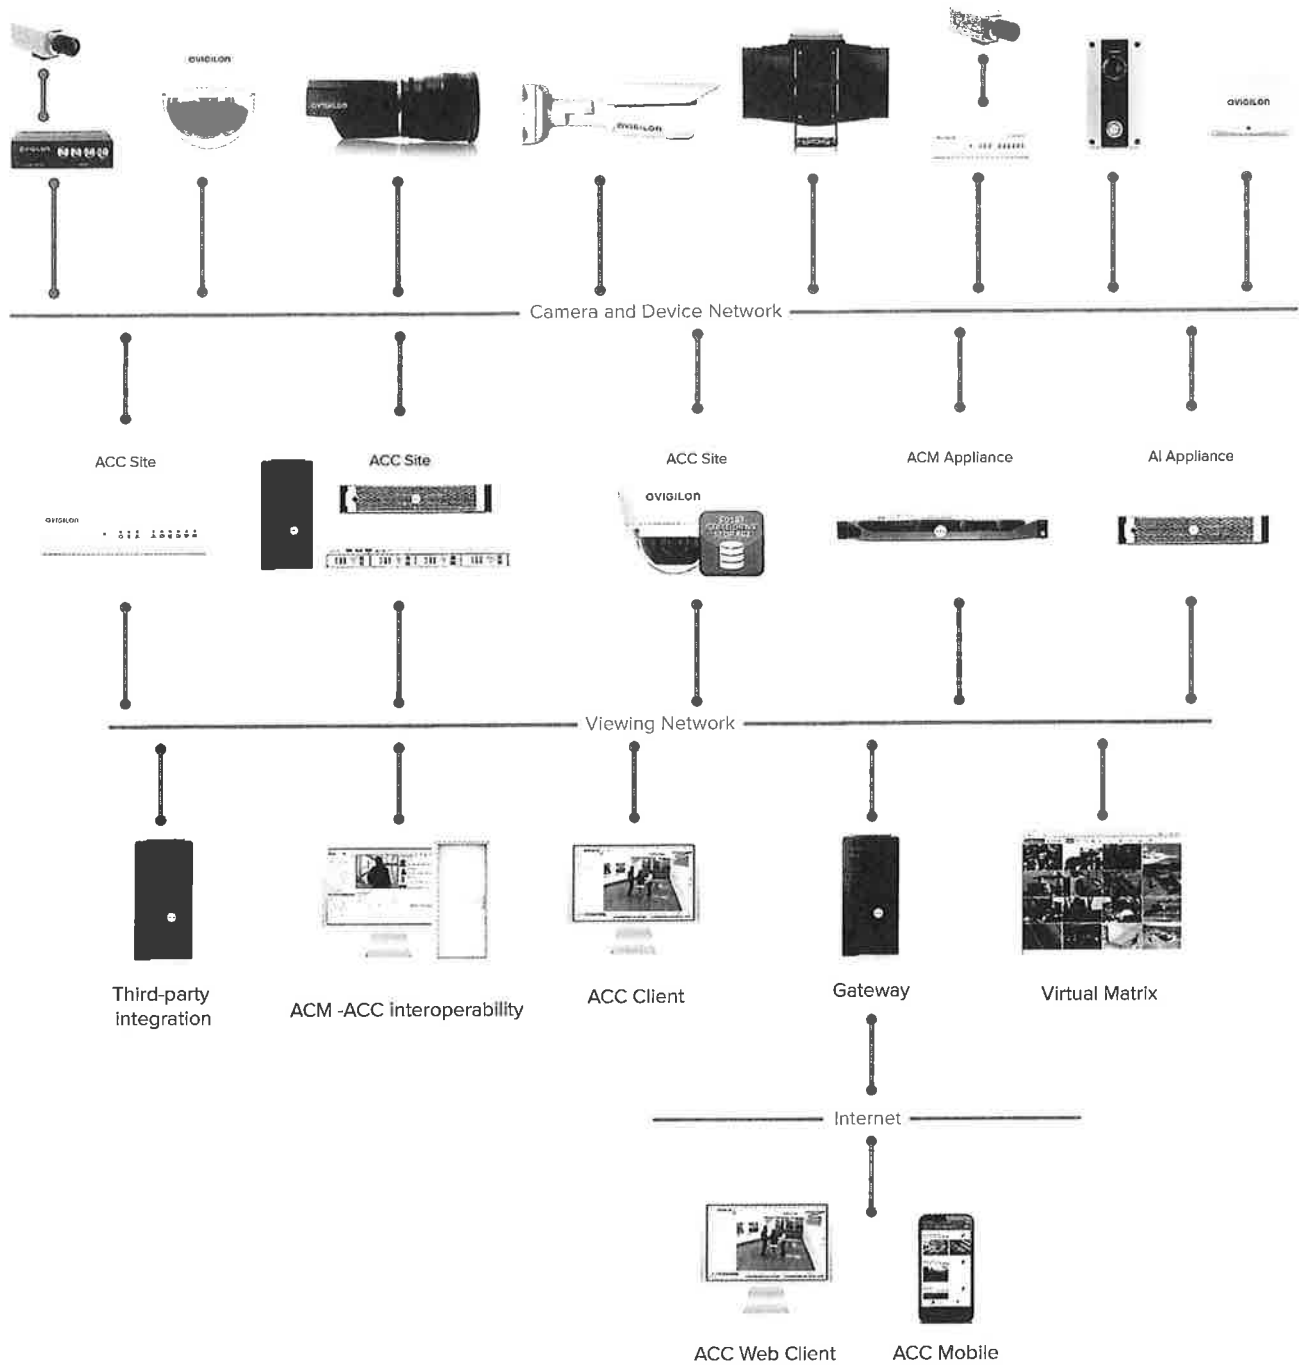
OVIGILON

OVIGILON

OVIGILON

OVIGILON

OVIGILON

Camera and Device Network

ACC Site

OVIGILON

ACC Site

ACC Site

OVIGILON

ACM Appliance

AI Appliance

Viewing Network

Third-party integration

ACM -ACC interoperability

ACC Client

Gateway

Virtual Matrix

Internet

ACC Web Client

ACC Mobile